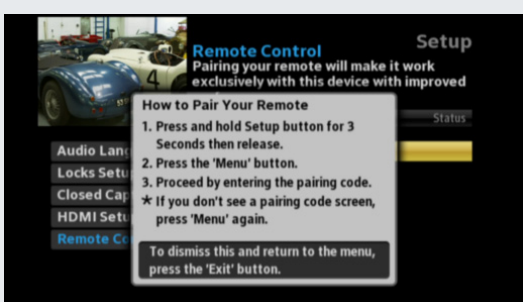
Setup

Remote Control
Pairing your remote will make it work exclusively with this device with improved

Status

Audio Lang
Locks Setu
Closed Cap
HDMI Setu
Remote Co

How to Pair Your Remote
1. Press and hold Setup button for 3 Seconds then release.
2. Press the 'Menu' button.
3. Proceed by entering the pairing code.
★ If you don't see a pairing code screen, press 'Menu' again.

To dismiss this and return to the menu, press the 'Exit' button.